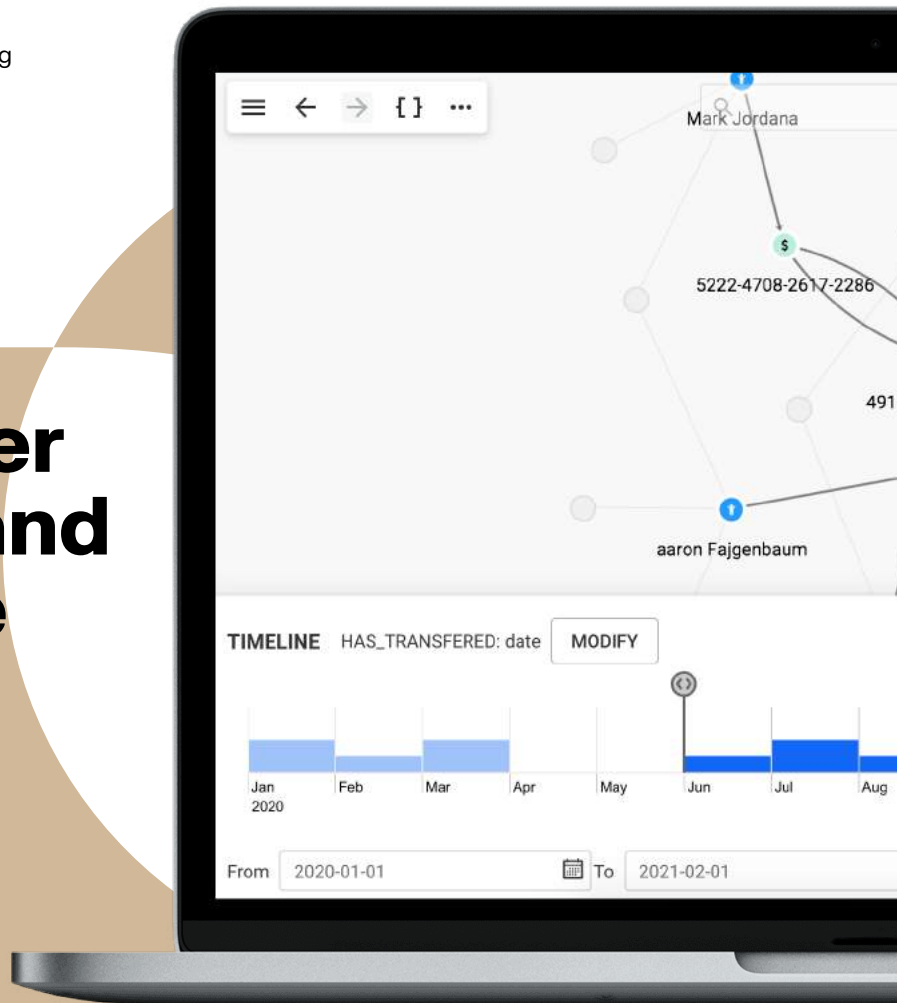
g

er
nd
e

{ } ...

Mark Jordana

$

5222-4708-2617-2286

491

aaron Fajgenbaum

TIMELINE HAS_TRANSFERED: date MODIFY

| Jan 2020 | Feb | Mar | Apr | May | Jun | Jul | Aug |
|---|---|---|---|---|---|---|---|

From 2020-01-01 To 2021-02-01